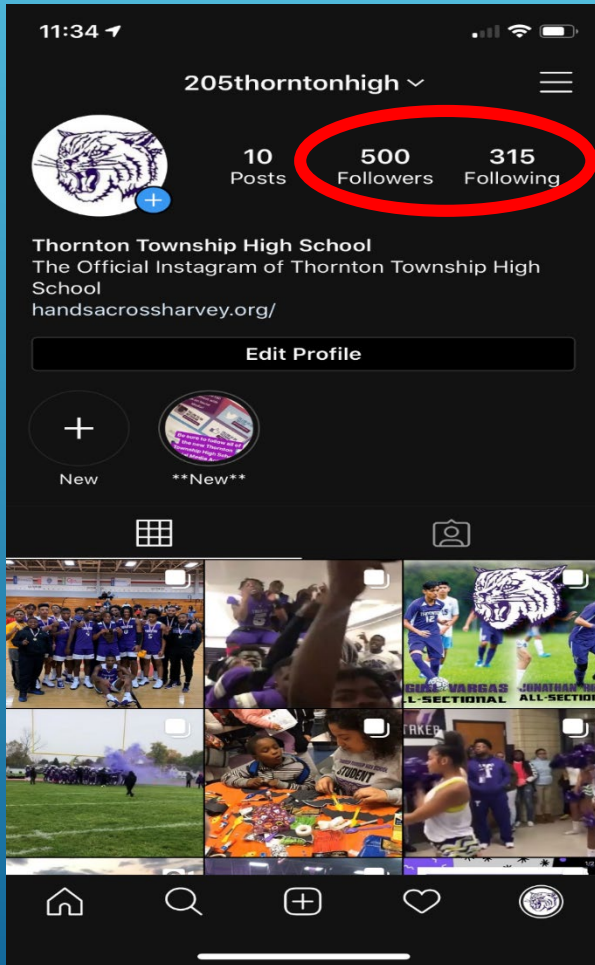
11:34

205thorntonhigh

10
Posts

500
Followers

315
Following

Thornton Township High School
The Official Instagram of Thornton Township High School
handsacrossharvey.org/

Edit Profile

New

**New**

GUEL VARGAS
ALL-SECTIONAL

JONATHAN
ALL-SECTIONAL

STUDENT